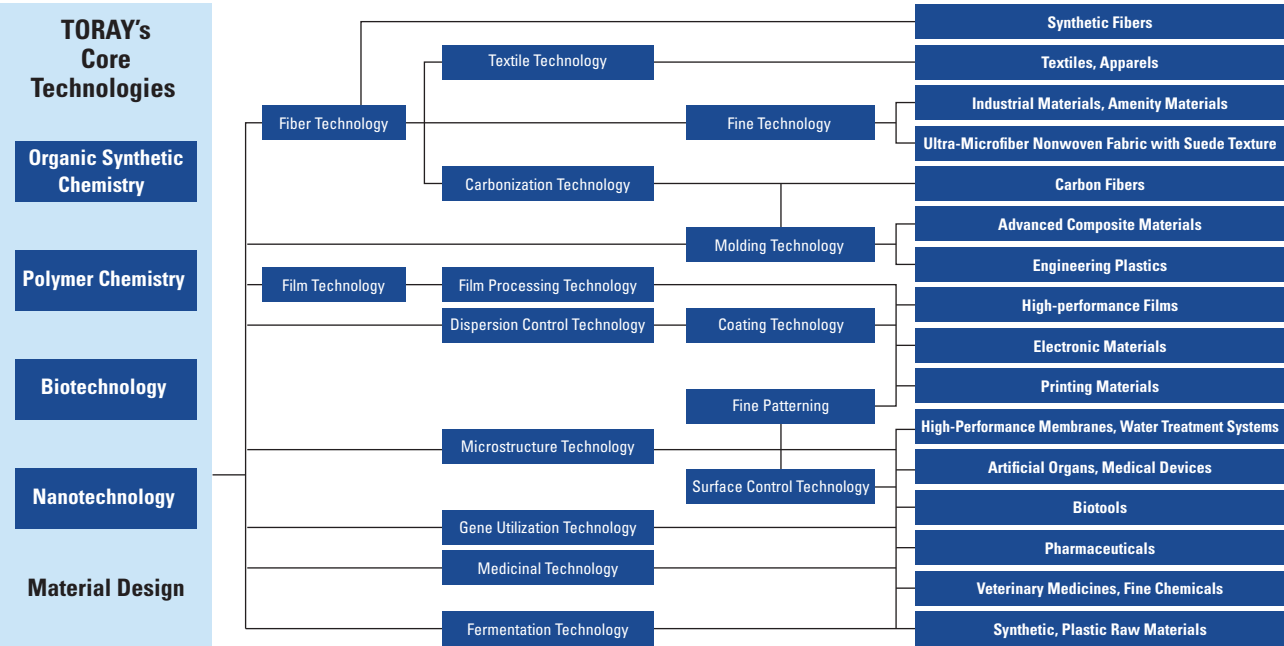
TORAY's Core Technologies

Organic Synthetic Chemistry

Polymer Chemistry

Biotechnology

Nanotechnology

Material Design

Fiber Technology
Textile Technology
Fine Technology
Carbonization Technology
Molding Technology
Film Technology
Film Processing Technology
Dispersion Control Technology
Coating Technology
Fine Patterning
Microstructure Technology
Surface Control Technology
Gene Utilization Technology
Medicinal Technology
Fermentation Technology

Synthetic Fibers
Textiles, Apparels
Industrial Materials, Amenity Materials
Ultra-Microfiber Nonwoven Fabric with Suede Texture
Carbon Fibers
Advanced Composite Materials
Engineering Plastics
High-performance Films
Electronic Materials
Printing Materials
High-Performance Membranes, Water Treatment Systems
Artificial Organs, Medical Devices
Biotools
Pharmaceuticals
Veterinary Medicines, Fine Chemicals
Synthetic, Plastic Raw Materials